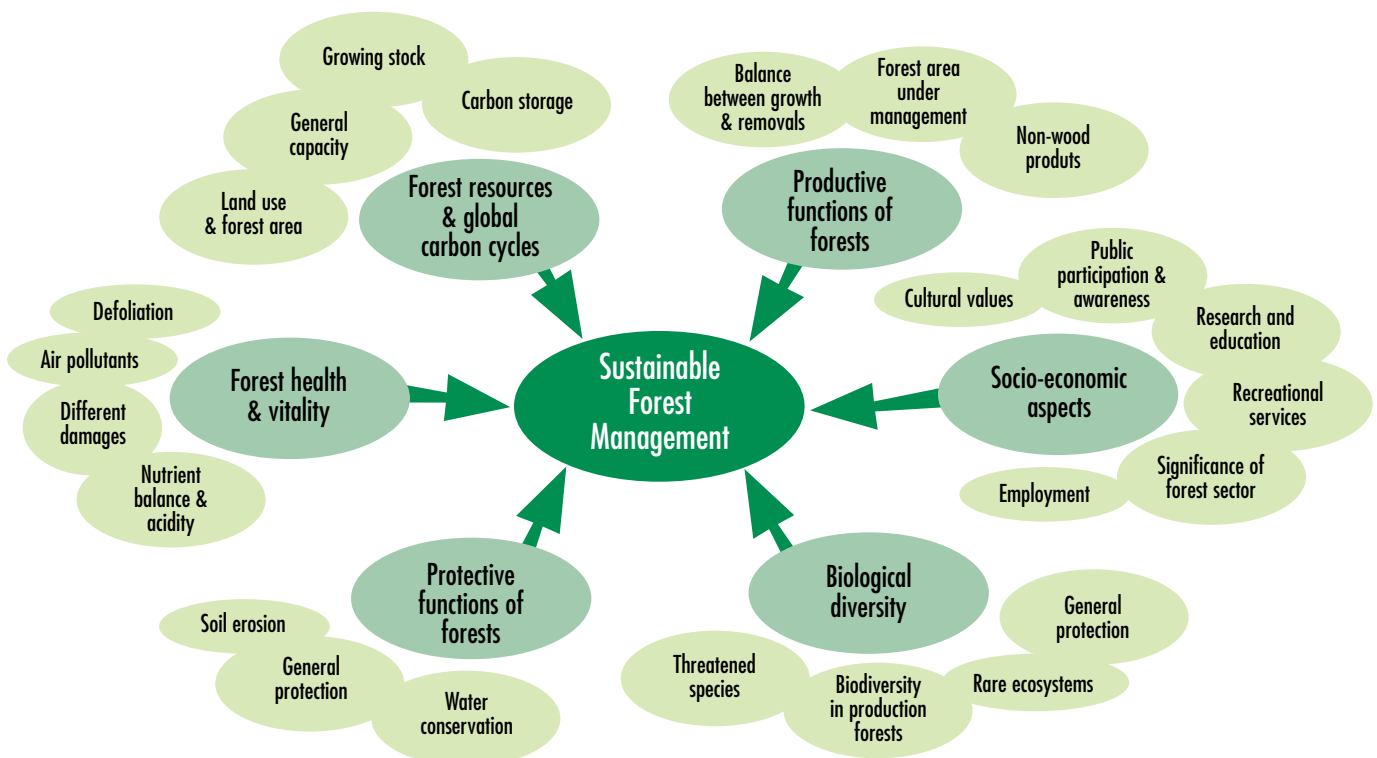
Growing stock

Carbon storage

General capacity

Land use & forest area

Forest resources & global carbon cycles

Balance between growth & removals

Forest area under management

Non-wood produts

Productive functions of forests

Cultural values

Public participation & awareness

Research and education

Socio-economic aspects

Recreational services

Significance of forest sector

Employment

Defoliation

Air pollutants

Different damages

Nutrient balance & acidity

Forest health & vitality

Sustainable Forest Management

Protective functions of forests

Soil erosion

General protection

Water conservation

Biological diversity

General protection

Threatened species

Biodiversity in production forests

Rare ecosystems